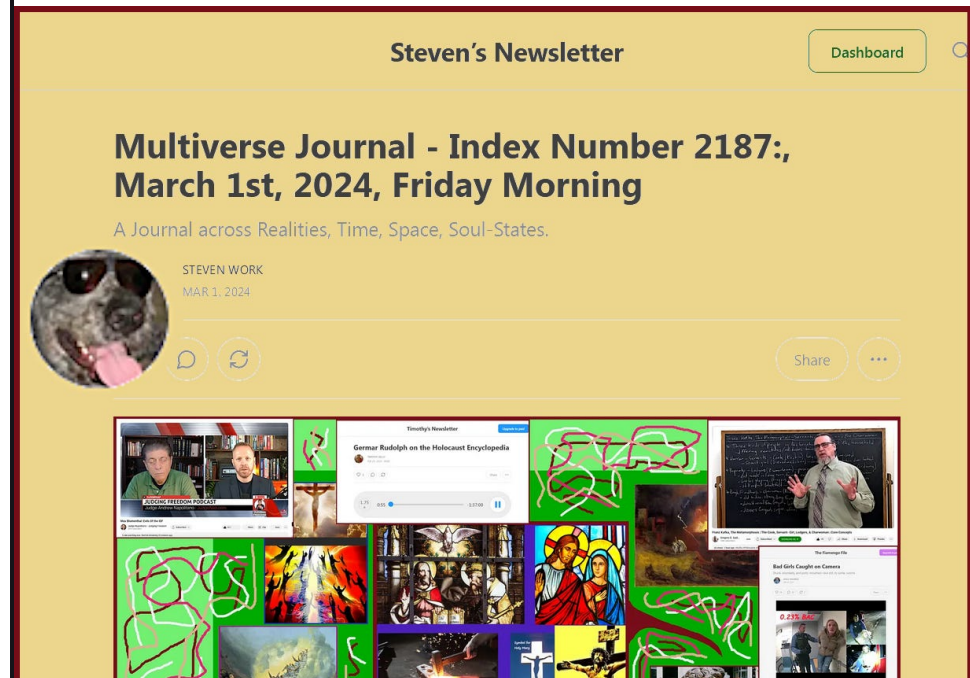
Steven's Newsletter

Dashboard

Multiverse Journal - Index Number 2187:, March 1st, 2024, Friday Morning

A Journal across Realities, Time, Space, Soul-States.

STEVEN WORK

MAR 1, 2024

Share

Timothy's Newsletter

Germar Rudolph on the Holocaust Encyclopedia

JUDGING FREEDOM PODCAST

Judge Andrew Napolitano

The Flamengo File

Bad Girls Caught on Camera

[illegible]